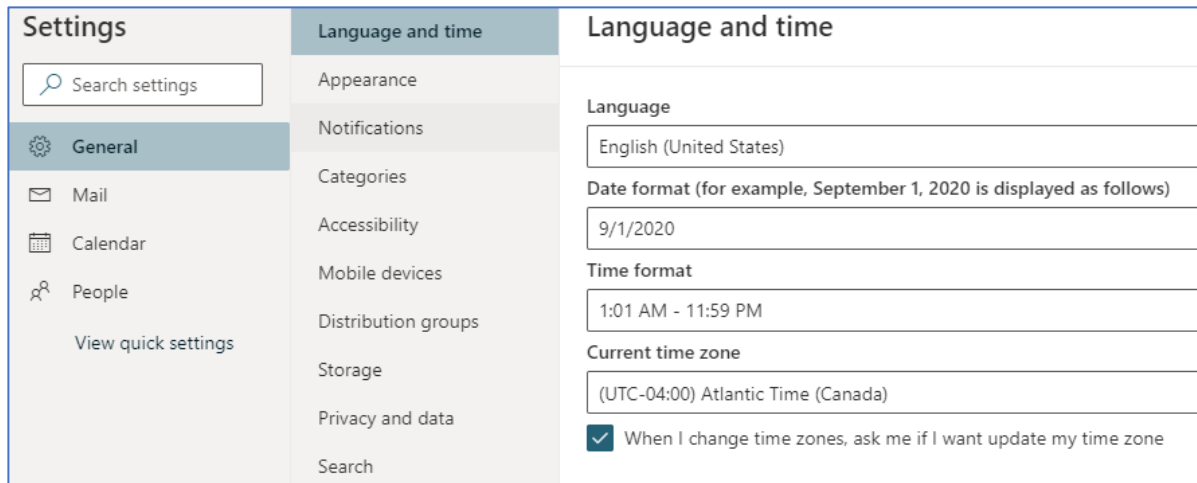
Settings

Search settings

General

Mail

Calendar

People

View quick settings

Language and time

Appearance

Notifications

Categories

Accessibility

Mobile devices

Distribution groups

Storage

Privacy and data

Search

Language and time

Language

English (United States)

Date format (for example, September 1, 2020 is displayed as follows)

9/1/2020

Time format

1:01 AM - 11:59 PM

Current time zone

(UTC-04:00) Atlantic Time (Canada)

When I change time zones, ask me if I want update my time zone